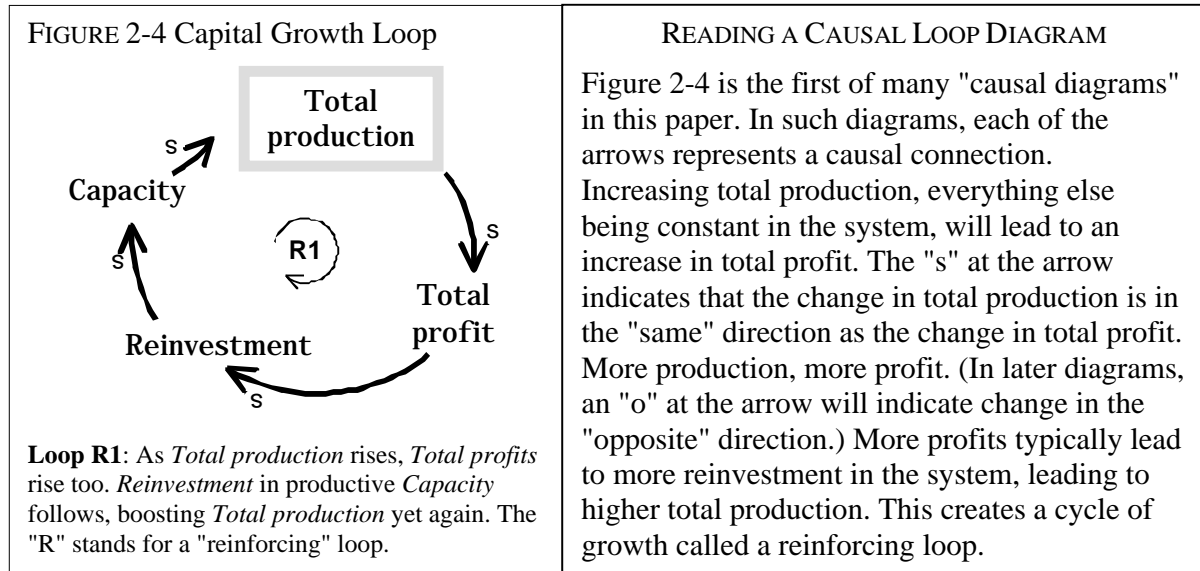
FIGURE 2-4 Capital Growth Loop

Total production

s

Total profit

s

Reinvestment

s

Capacity

s

R1

**Loop R1**: As *Total production* rises, *Total profits* rise too. *Reinvestment* in productive *Capacity* follows, boosting *Total production* yet again. The "R" stands for a "reinforcing" loop.

READING A CAUSAL LOOP DIAGRAM

Figure 2-4 is the first of many "causal diagrams" in this paper. In such diagrams, each of the arrows represents a causal connection. Increasing total production, everything else being constant in the system, will lead to an increase in total profit. The "s" at the arrow indicates that the change in total production is in the "same" direction as the change in total profit. More production, more profit. (In later diagrams, an "o" at the arrow will indicate change in the "opposite" direction.) More profits typically lead to more reinvestment in the system, leading to higher total production. This creates a cycle of growth called a reinforcing loop.